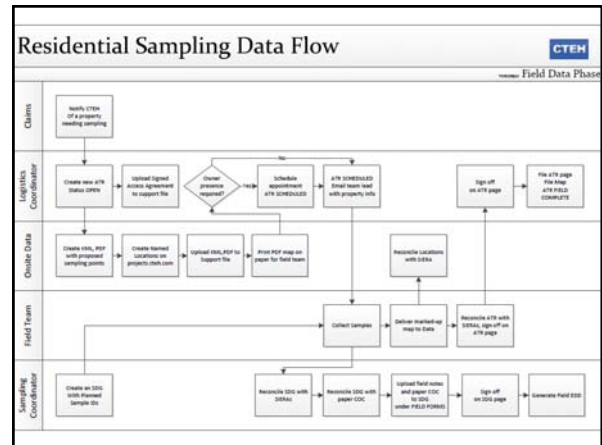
Residential Sampling Data Flow

CTEH

Field Data Phase

Claims

Notify CTEH of a property needing sampling

Logistics Coordinator

Create new ATR Status OPEN

Upload Signed Access Agreement to support file

Owner presence required?

Yes

No

Schedule appointment ATR SCHEDULED

ATR SCHEDULED Email team lead with property info

Sign off on ATR page

File ATR page File Map ATR FIELD COMPLETE

Onsite Data

Create KML, PDF with proposed sampling points

Create Named Locations on projects.cteh.com

Upload KML,PDF to Support File

Print PDF map on paper for field team

Reconcile Locations with SIERA

Field Team

Collect Samples

Deliver marked-up map to Data

Reconcile ATR with SIERAs, sign off on ATR page

Sampling Coordinator

Create an SDG with Planned Sample IDs

Reconcile SDG with SIERAs

Reconcile SDG with paper COC

Upload field notes and paper COC to SDG under FIELD FORMS

Sign off on SDG page

Generate Field EDD